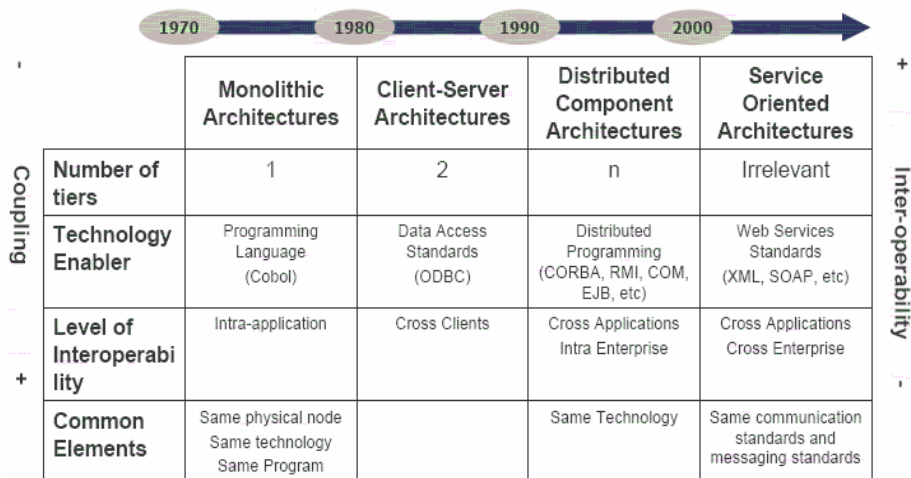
1970 1980 1990 2000

-

Coupling

+

| | Monolithic Architectures | Client-Server Architectures | Distributed Component Architectures | Service Oriented Architectures |
|---|---|---|---|---|
| Number of tiers | 1 | 2 | n | Irrelevant |
| Technology Enabler | Programming Language (Cobol) | Data Access Standards (ODBC) | Distributed Programming (CORBA, RMI, COM, EJB, etc) | Web Services Standards (XML, SOAP, etc) |
| Level of Interoperability | Intra-application | Cross Clients | Cross Applications Intra Enterprise | Cross Applications Cross Enterprise |
| Common Elements | Same physical node Same technology Same Program | | Same Technology | Same communication standards and messaging standards |

+

Inter-operability

-